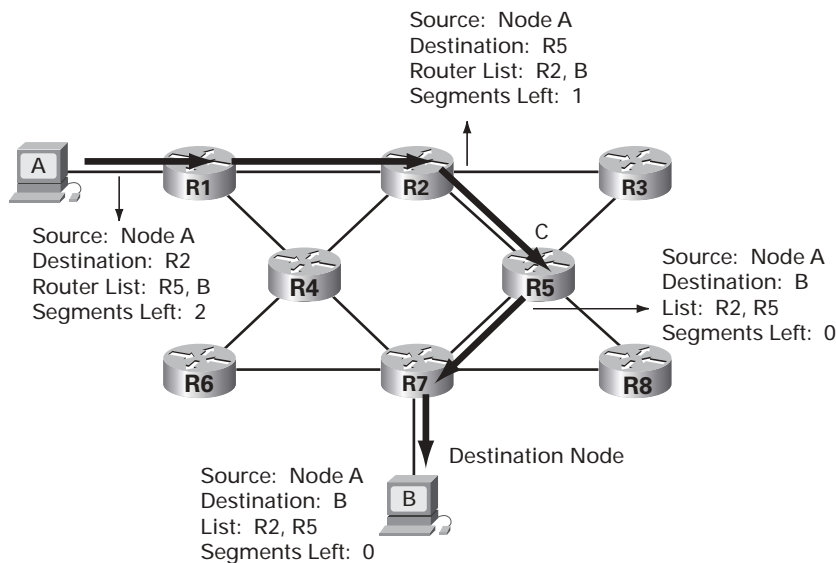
Source: Node A
Destination: R5
Router List: R2, B
Segments Left: 1

A

R1

R2

R3

Source: Node A
Destination: R2
Router List: R5, B
Segments Left: 2

C

Source: Node A
Destination: B
List: R2, R5
Segments Left: 0

R4

R5

R6

R7

R8

Destination Node

Source: Node A
Destination: B
List: R2, R5
Segments Left: 0

B